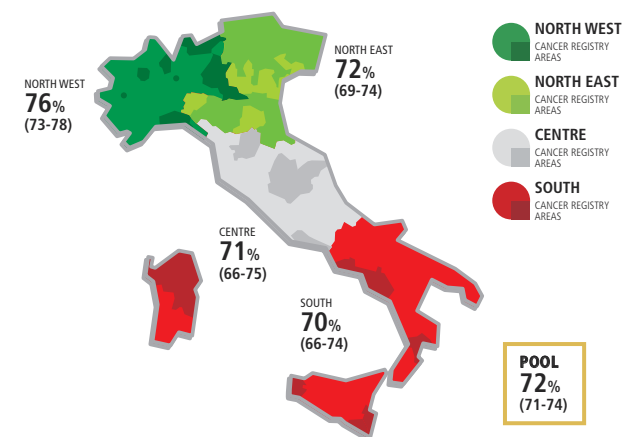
NORTH WEST
76%
(73-78)

NORTH EAST
72%
(69-74)

CENTRE
71%
(66-75)

SOUTH
70%
(66-74)

NORTH WEST
CANCER REGISTRY AREAS

NORTH EAST
CANCER REGISTRY AREAS

CENTRE
CANCER REGISTRY AREAS

SOUTH
CANCER REGISTRY AREAS

POOL
72%
(71-74)